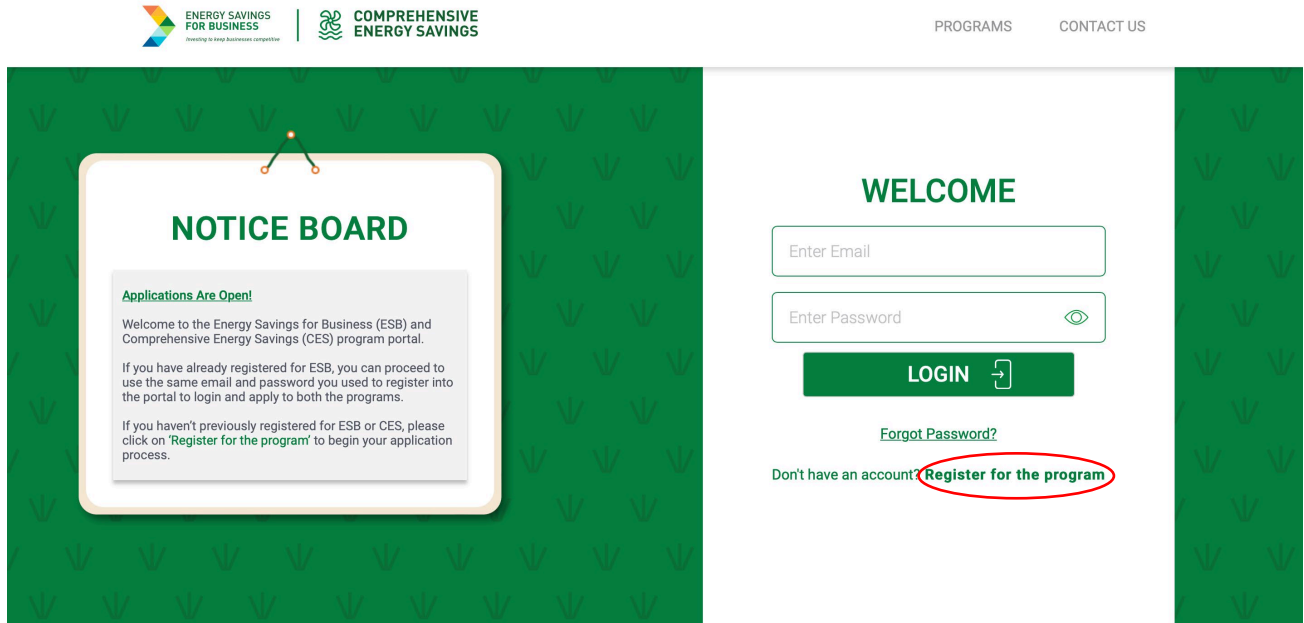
ENERGY SAVINGS FOR BUSINESS
Investing to keep businesses competitive

COMPREHENSIVE ENERGY SAVINGS

PROGRAMS CONTACT US

NOTICE BOARD

Applications Are Open!

Welcome to the Energy Savings for Business (ESB) and Comprehensive Energy Savings (CES) program portal.

If you have already registered for ESB, you can proceed to use the same email and password you used to register into the portal to login and apply to both the programs.

If you haven't previously registered for ESB or CES, please click on 'Register for the program' to begin your application process.

WELCOME

Enter Email

Enter Password

LOGIN

Forgot Password?

Don't have an account? Register for the program